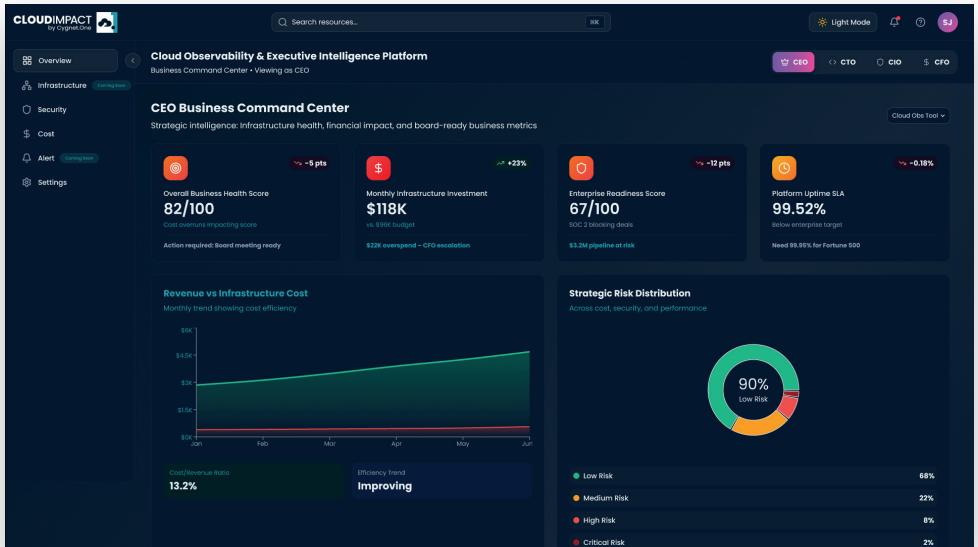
CLOUDIMPACT
by Cygnet.One

Search resources...
⌘K

Light Mode

SJ

Overview
Infrastructure Coming Soon
Security
Cost
Alert Coming Soon
Settings

Cloud Observability & Executive Intelligence Platform
Business Command Center • Viewing as CEO

CEO
CTO
CIO
CFO

CEO Business Command Center
Strategic intelligence: Infrastructure health, financial impact, and board-ready business metrics

Cloud Obs Tool

-5 pts
Overall Business Health Score
82/100
Cost overruns impacting score
Action required: Board meeting ready

+23%
Monthly Infrastructure Investment
$118K
vs. $96K budget
$22K overspend – CFO escalation

-12 pts
Enterprise Readiness Score
67/100
SOC 2 blocking deals
$3.2M pipeline at risk

-0.18%
Platform Uptime SLA
99.52%
Below enterprise target
Need 99.95% for Fortune 500

Revenue vs Infrastructure Cost
Monthly trend showing cost efficiency

$6K
$4.5K
$3K
$1.5K
$0K
Jan
Feb
Mar
Apr
May
Jun

Cost/Revenue Ratio
13.2%

Efficiency Trend
Improving

Strategic Risk Distribution
Across cost, security, and performance

90%
Low Risk

| Low Risk | 68% |
|---|---|
| Medium Risk | 22% |
| High Risk | 8% |
| Critical Risk | 2% |